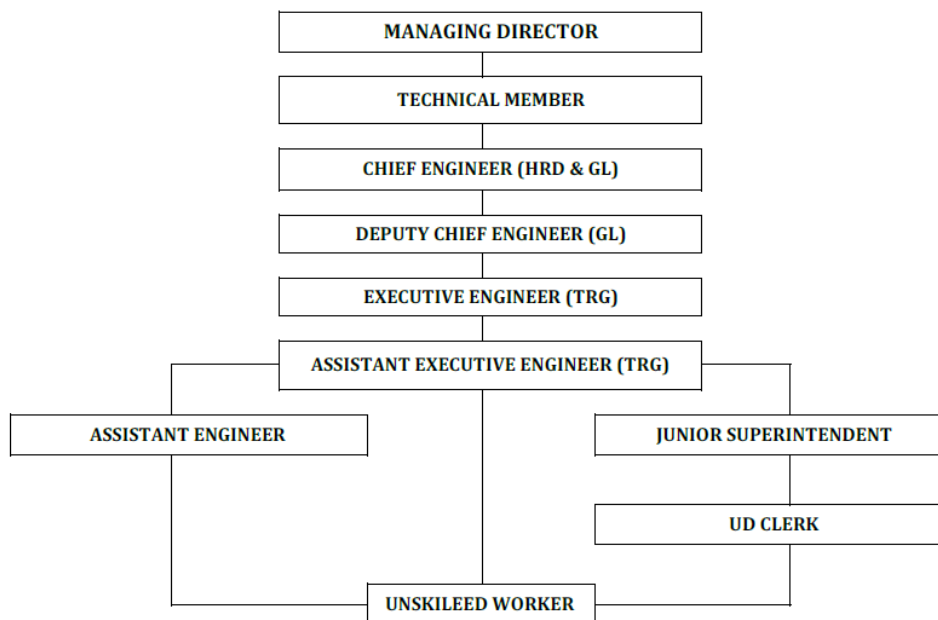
MANAGING DIRECTOR

TECHNICAL MEMBER

CHIEF ENGINEER (HRD & GL)

DEPUTY CHIEF ENGINEER (GL)

EXECUTIVE ENGINEER (TRG)

ASSISTANT EXECUTIVE ENGINEER (TRG)

ASSISTANT ENGINEER

JUNIOR SUPERINTENDENT

UD CLERK

UNSKILEED WORKER